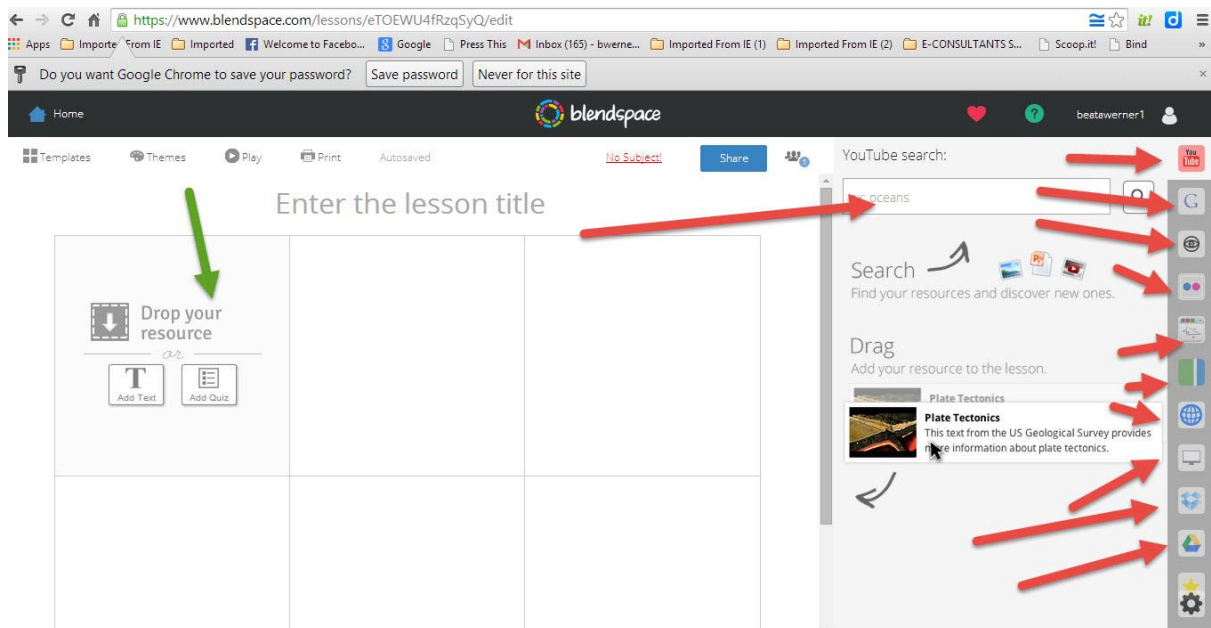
https://www.blendspace.com/lessons/eTOEWU4fRzqSyQ/edit

Apps Imported From IE Imported Welcome to Facebo... Google Press This Inbox (165) - bwerne... Imported From IE (1) Imported From IE (2) E-CONSULTANTS S... Scoop.it! Bind

Do you want Google Chrome to save your password? Save password Never for this site

Home

blendspace

beatawerner1

Templates Themes Play Print Autosaved No Subject! Share

Enter the lesson title

Drop your resource

or

Add Text Add Quiz

YouTube search:

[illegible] oceans

You Tube

Search
Find your resources and discover new ones.

Drag
Add your resource to the lesson.

Plate Tectonics

Plate Tectonics
This text from the US Geological Survey provides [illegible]e information about plate tectonics.